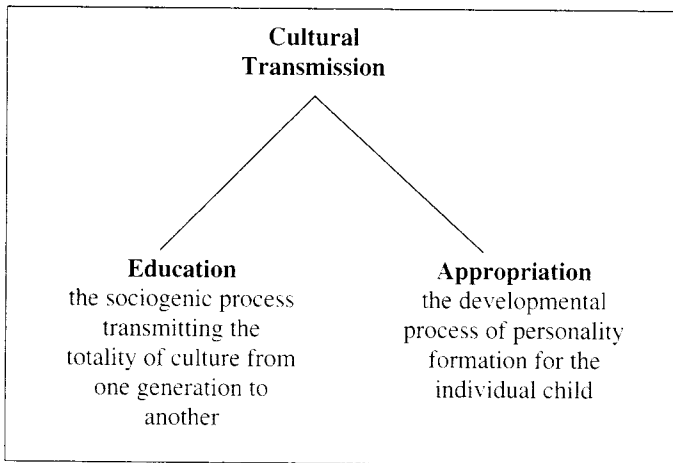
Cultural Transmission

Education
the sociogenic process transmitting the totality of culture from one generation to another

Appropriation
the developmental process of personality formation for the individual child